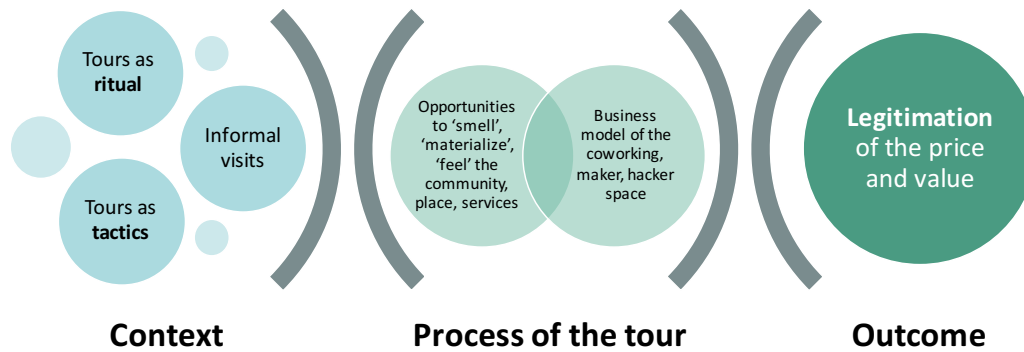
Tours as **ritual**

Informal visits

Tours as **tactics**

Opportunities to 'smell', 'materialize', 'feel' the community, place, services

Business model of the coworking, maker, hacker space

**Legitimation** of the price and value

**Context**

**Process of the tour**

**Outcome**